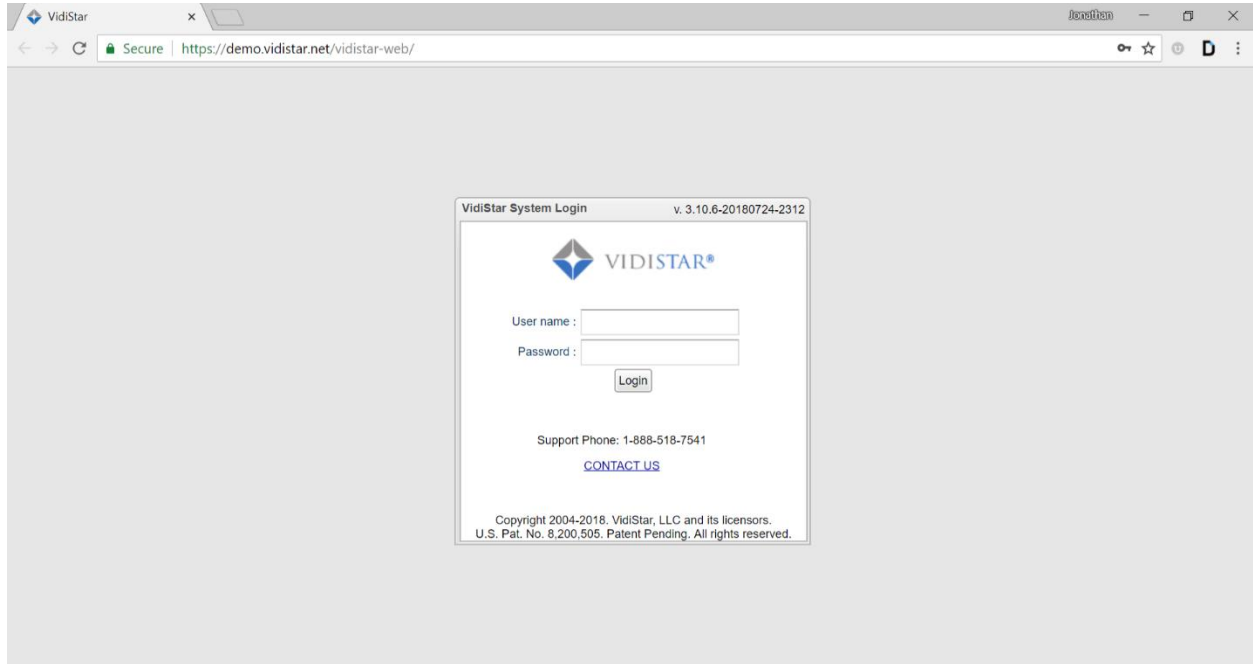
VidiStar ×

Jonathan

Secure | https://demo.vidistar.net/vidistar-web/

D

VidiStar System Login v. 3.10.6-20180724-2312

VIDISTAR®

User name :

Password :

Login

Support Phone: 1-888-518-7541

CONTACT US

Copyright 2004-2018. VidiStar, LLC and its licensors.
U.S. Pat. No. 8,200,505. Patent Pending. All rights reserved.